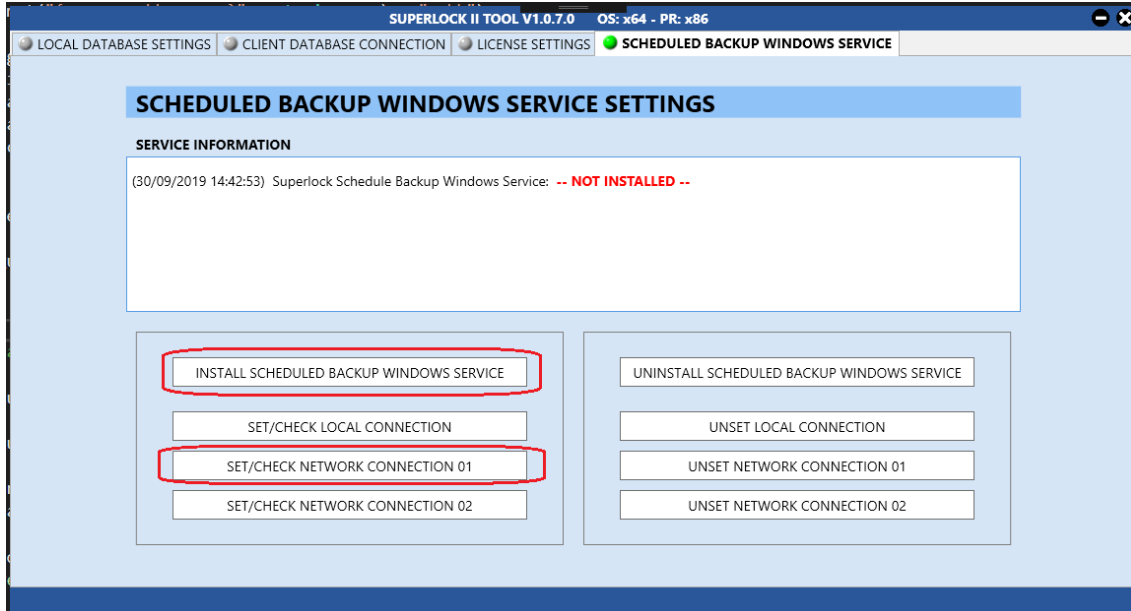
SUPERLOCK II TOOL V1.0.7.0 OS: x64 - PR: x86

LOCAL DATABASE SETTINGS | CLIENT DATABASE CONNECTION | LICENSE SETTINGS | SCHEDULED BACKUP WINDOWS SERVICE

SCHEDULED BACKUP WINDOWS SERVICE SETTINGS

SERVICE INFORMATION

(30/09/2019 14:42:53) Superlock Schedule Backup Windows Service: -- NOT INSTALLED --

INSTALL SCHEDULED BACKUP WINDOWS SERVICE

SET/CHECK LOCAL CONNECTION

SET/CHECK NETWORK CONNECTION 01

SET/CHECK NETWORK CONNECTION 02

UNINSTALL SCHEDULED BACKUP WINDOWS SERVICE

UNSET LOCAL CONNECTION

UNSET NETWORK CONNECTION 01

UNSET NETWORK CONNECTION 02